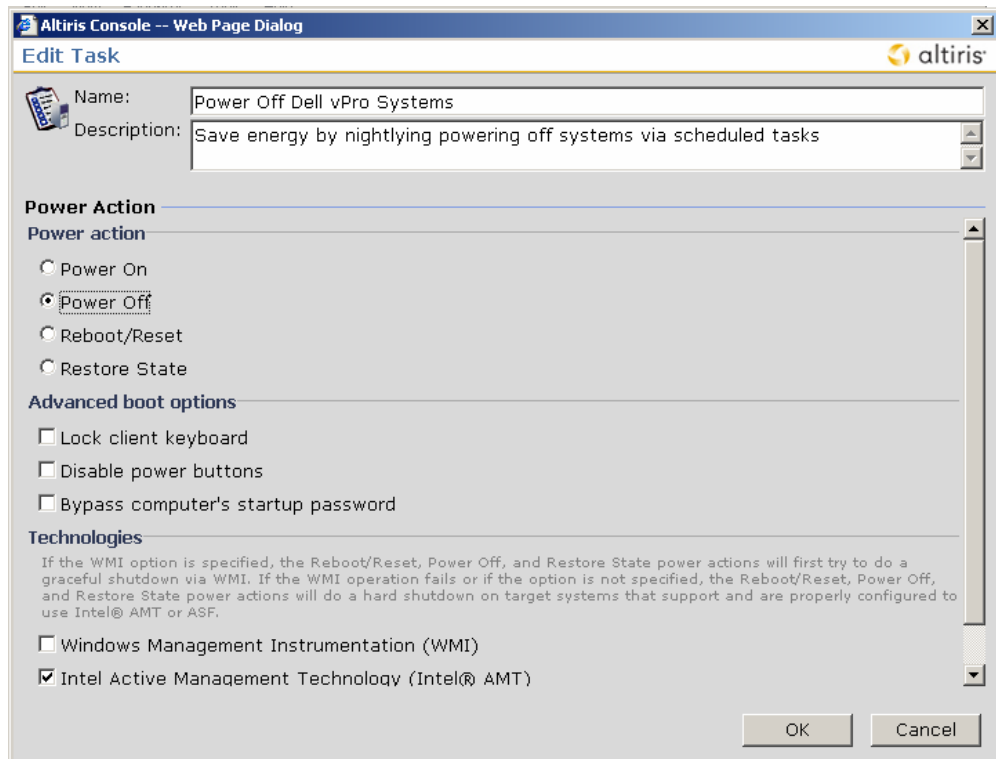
Altiris Console -- Web Page Dialog
Edit Task
altiris

Name: Power Off Dell vPro Systems
Description: Save energy by nightlying powering off systems via scheduled tasks

Power Action

Power action

Power On
Power Off
Reboot/Reset
Restore State

Advanced boot options

Lock client keyboard
Disable power buttons
Bypass computer's startup password

Technologies

If the WMI option is specified, the Reboot/Reset, Power Off, and Restore State power actions will first try to do a graceful shutdown via WMI. If the WMI operation fails or if the option is not specified, the Reboot/Reset, Power Off, and Restore State power actions will do a hard shutdown on target systems that support and are properly configured to use Intel® AMT or ASF.

Windows Management Instrumentation (WMI)
Intel Active Management Technology (Intel® AMT)

OK
Cancel